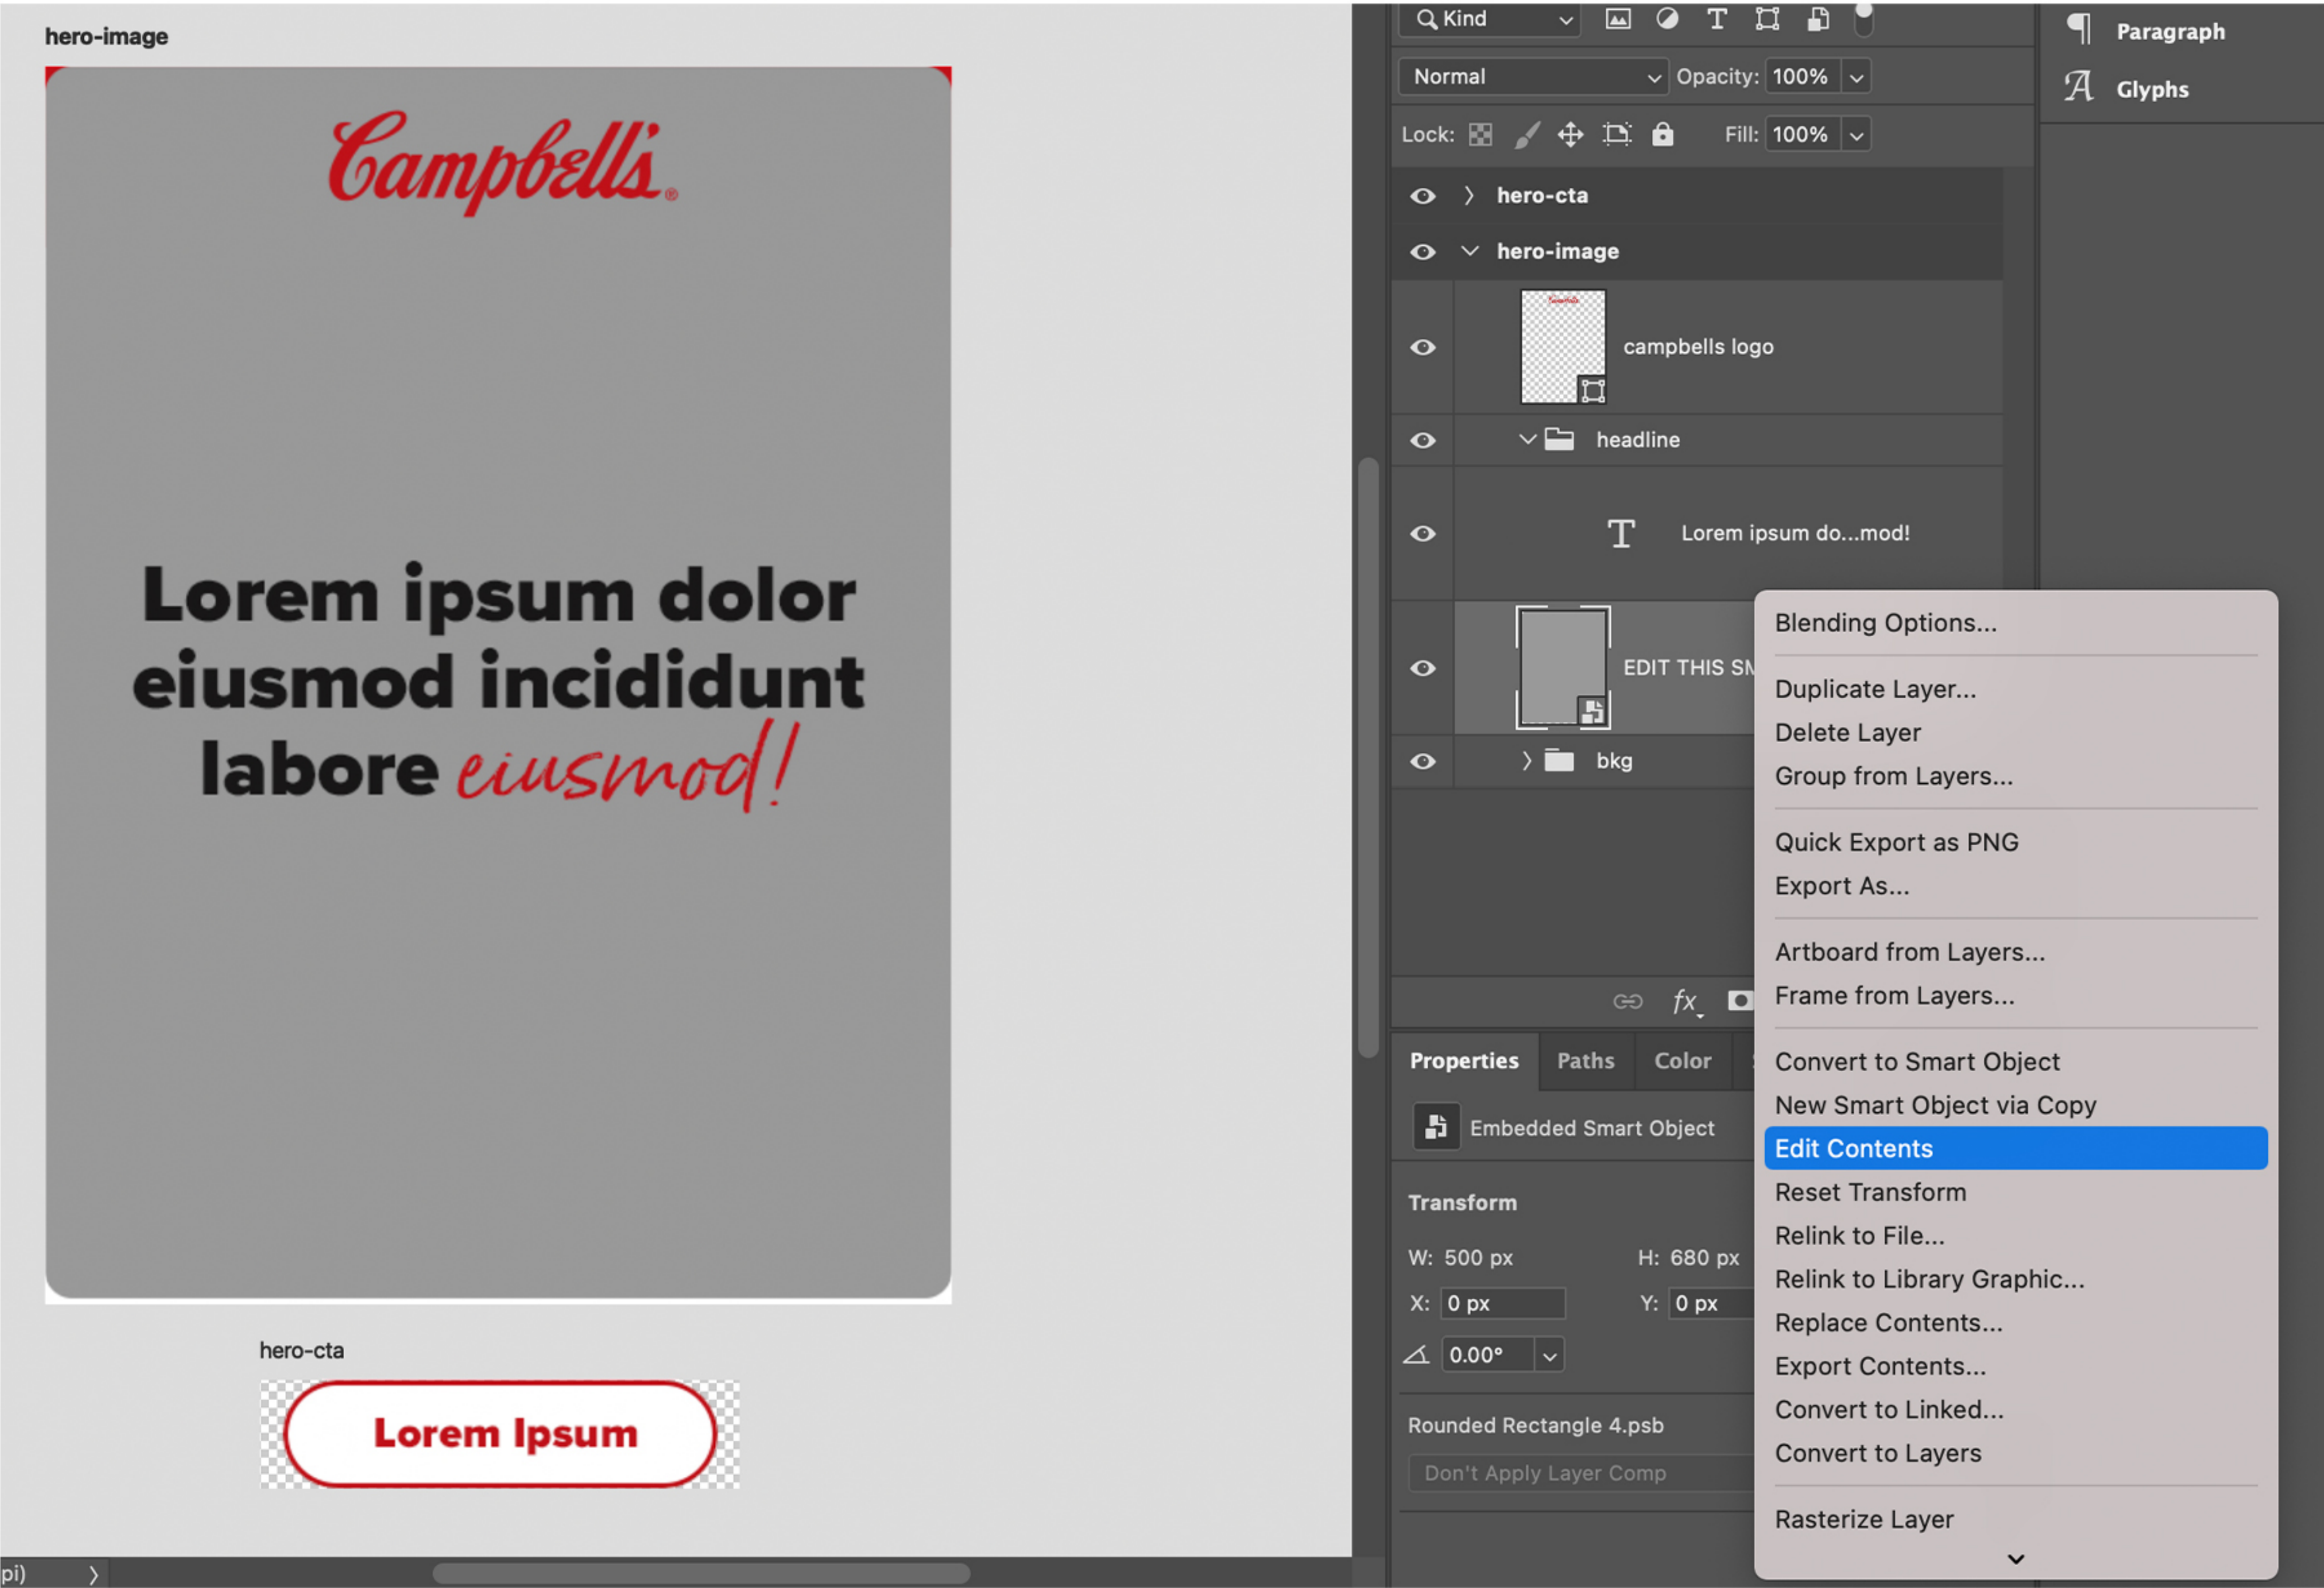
hero-image

Campbell's

Lorem ipsum dolor eiusmod incididunt labore eiusmod!

hero-cta

Lorem Ipsum

pi)

Kind

Normal
Opacity: 100%

Lock:
Fill: 100%

hero-cta
hero-image
campbells logo
headline
Lorem ipsum do...mod!
EDIT THIS SM
bkg

Paragraph
Glyphs

Properties
Paths
Color

Embedded Smart Object

Transform
W: 500 px
H: 680 px
X: 0 px
Y: 0 px
0.00°

Rounded Rectangle 4.psb
Don't Apply Layer Comp

Blending Options...
Duplicate Layer...
Delete Layer
Group from Layers...
Quick Export as PNG
Export As...
Artboard from Layers...
Frame from Layers...
Convert to Smart Object
New Smart Object via Copy
Edit Contents
Reset Transform
Relink to File...
Relink to Library Graphic...
Replace Contents...
Export Contents...
Convert to Linked...
Convert to Layers
Rasterize Layer